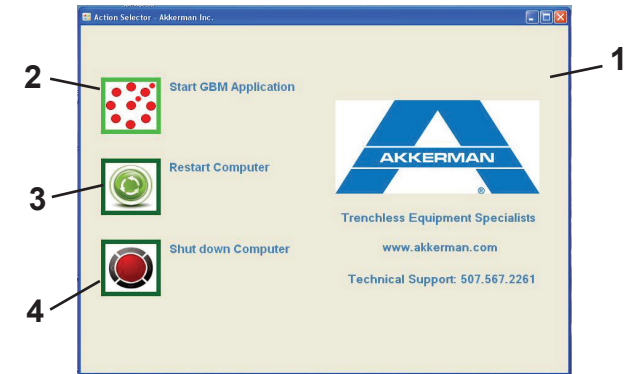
Action Selector - Akkerman Inc.

2

Start GBM Application

1

3

Restart Computer

AKKERMAN

®

Trenchless Equipment Specialists

4

Shut down Computer

www.akkerman.com

Technical Support: 507.567.2261